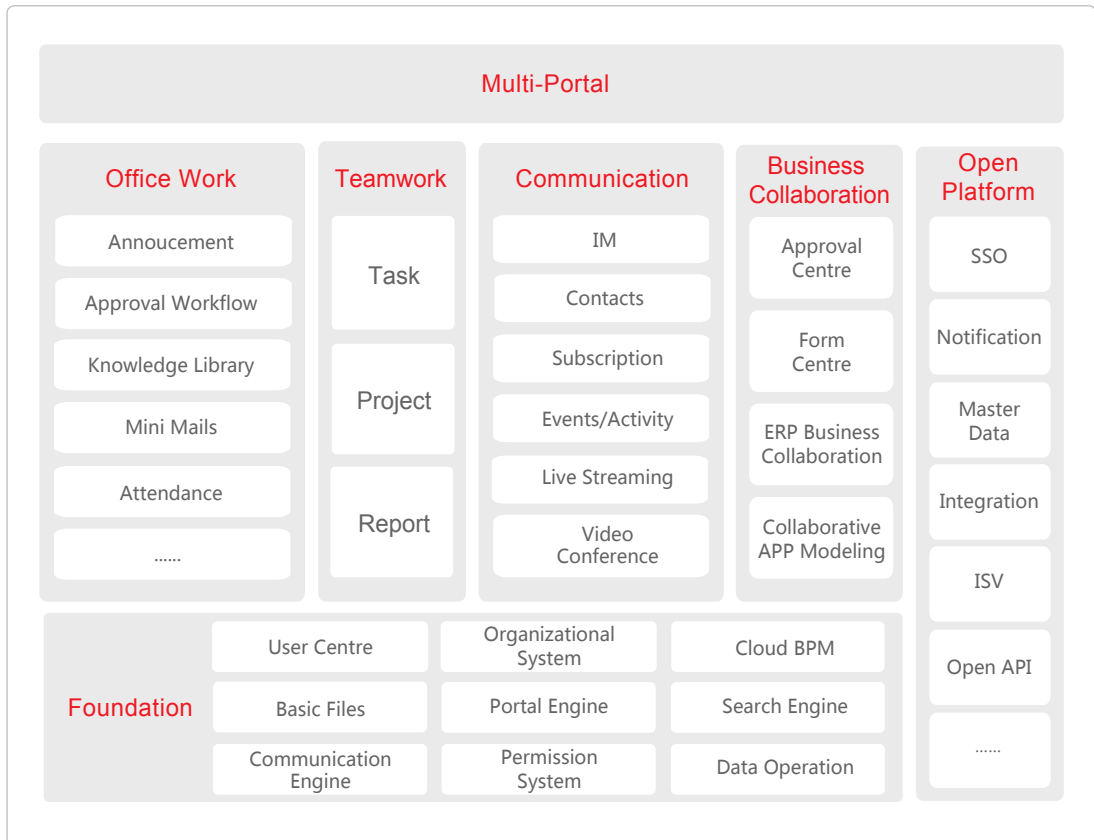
Multi-Portal

Office Work

Annoucement

Approval Workflow

Knowledge Library

Mini Mails

Attendance

......

Teamwork

Task

Project

Report

Communication

IM

Contacts

Subscription

Events/Activity

Live Streaming

Video Conference

Business Collaboration

Approval Centre

Form Centre

ERP Business Collaboration

Collaborative APP Modeling

Open Platform

SSO

Notification

Master Data

Integration

ISV

Open API

......

Foundation

User Centre

Organizational System

Cloud BPM

Basic Files

Portal Engine

Search Engine

Communication Engine

Permission System

Data Operation